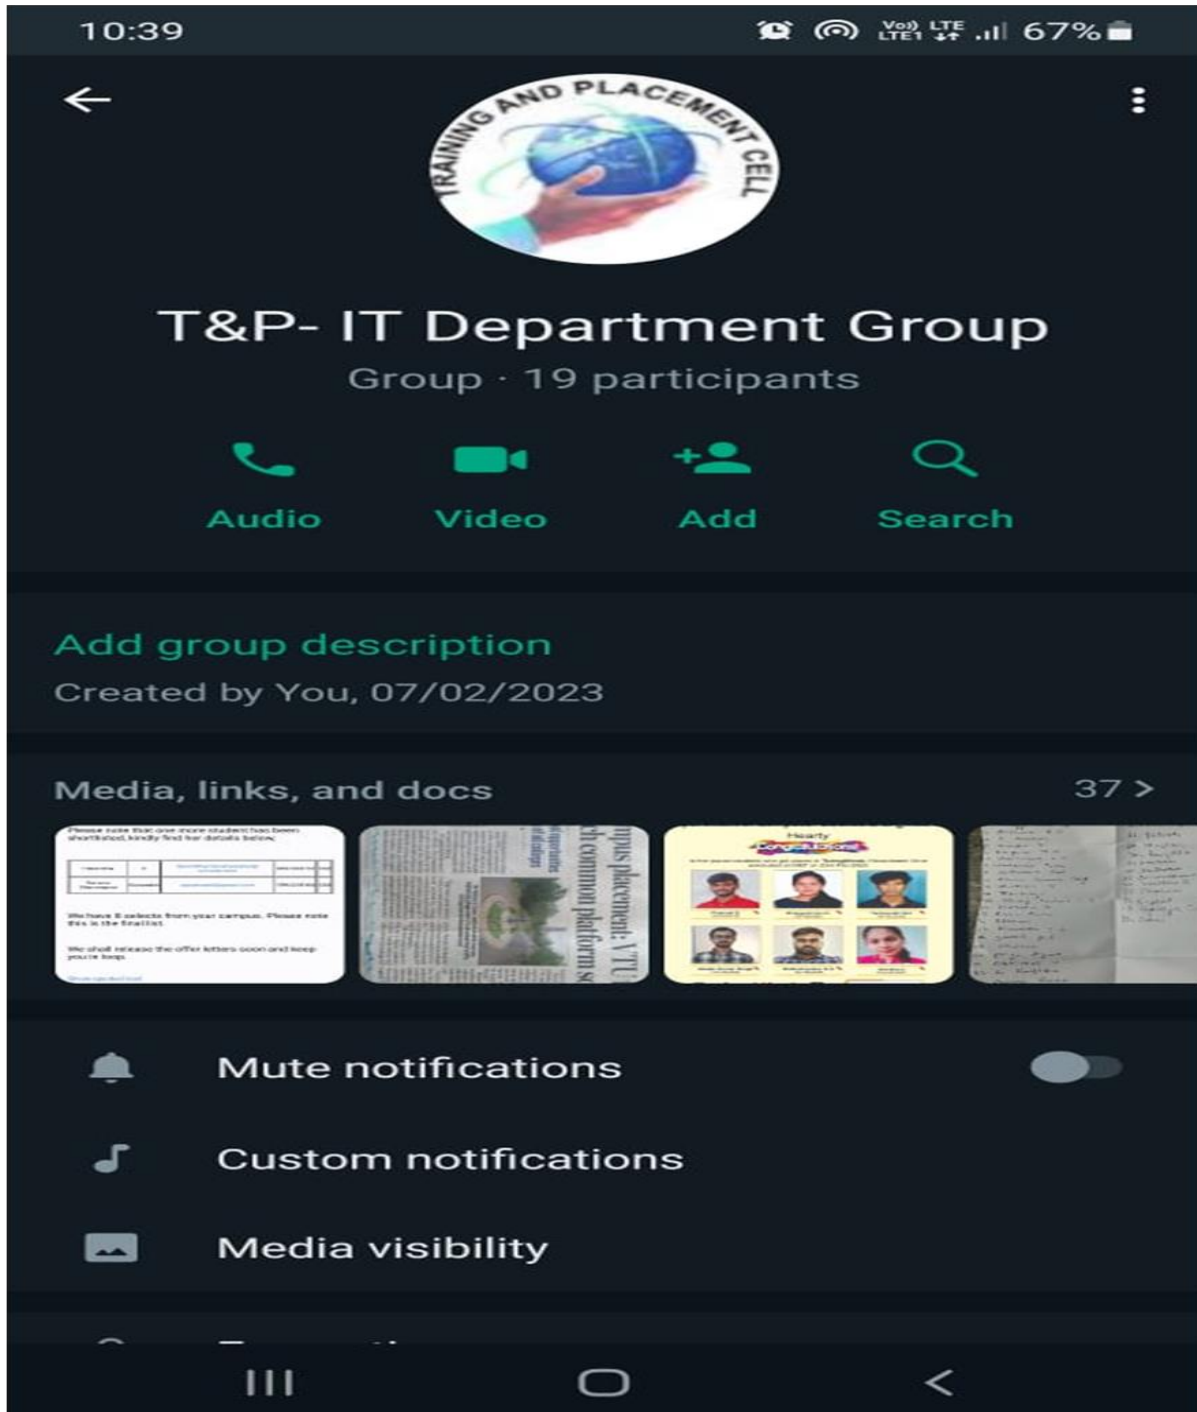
10:39 Vo) LTE LTE1 67%

TRAINING AND PLACEMENT CELL

T&P- IT Department Group
Group · 19 participants

Audio Video Add Search

Add group description
Created by You, 07/02/2023

Media, links, and docs 37 >

Please note that one more student has been shortlisted, kindly find her details below.

We have 8 selects from your campus. Please note this is the final list.

We shall release the offer letters soon and keep you're loop.

mpus placement: VTU
ch common platform s

Hearty Congratulations

Mute notifications

Custom notifications

Media visibility